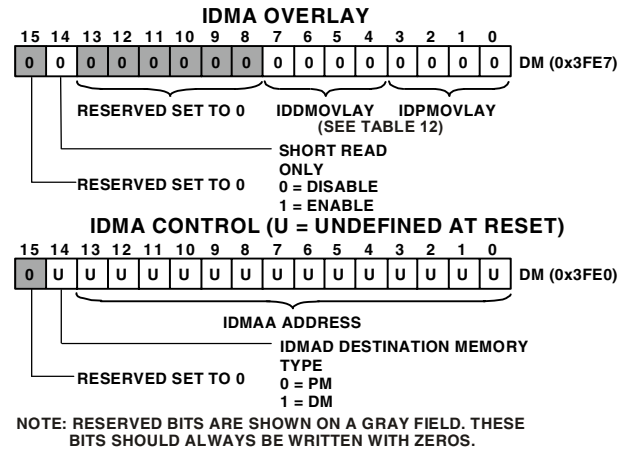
IDMA OVERLAY

| 15 | 14 | 13 | 12 | 11 | 10 | 9 | 8 | 7 | 6 | 5 | 4 | 3 | 2 | 1 | 0 |
|---|---|---|---|---|---|---|---|---|---|---|---|---|---|---|---|
| 0 | 0 | 0 | 0 | 0 | 0 | 0 | 0 | 0 | 0 | 0 | 0 | 0 | 0 | 0 | 0 |

DM (0x3FE7)

RESERVED SET TO 0

IDDMOVLAY

IDPMOVLAY

(SEE TABLE 12)

SHORT READ ONLY
0 = DISABLE
1 = ENABLE

RESERVED SET TO 0

IDMA CONTROL (U = UNDEFINED AT RESET)

| 15 | 14 | 13 | 12 | 11 | 10 | 9 | 8 | 7 | 6 | 5 | 4 | 3 | 2 | 1 | 0 |
|---|---|---|---|---|---|---|---|---|---|---|---|---|---|---|---|
| 0 | U | U | U | U | U | U | U | U | U | U | U | U | U | U | U |

DM (0x3FE0)

IDMAA ADDRESS

IDMAD DESTINATION MEMORY TYPE
0 = PM
1 = DM

RESERVED SET TO 0

NOTE: RESERVED BITS ARE SHOWN ON A GRAY FIELD. THESE BITS SHOULD ALWAYS BE WRITTEN WITH ZEROS.